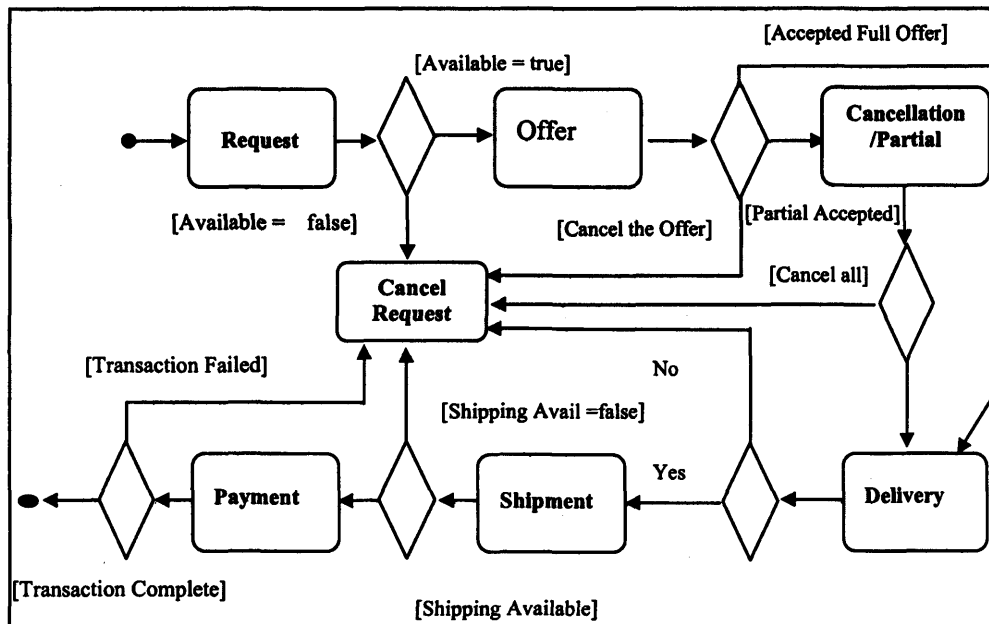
[Accepted Full Offer]

[Available = true]

Request

Offer

Cancellation /Partial

[Available = false]

[Cancel the Offer]

[Partial Accepted]

[Cancel all]

Cancel Request

[Transaction Failed]

No

[Shipping Avail =false]

Yes

Payment

Shipment

Delivery

[Transaction Complete]

[Shipping Available]